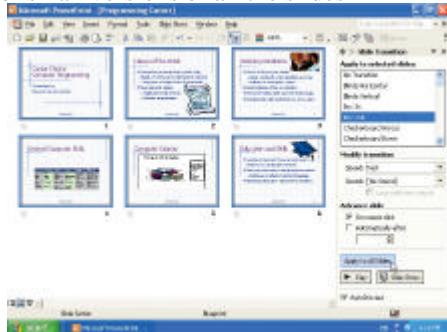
Microsoft PowerPoint - [Engineering Career]

File Edit View Insert Format Tools Slide Show Window Help

Slide Transition

Apply to selected slides:

No Transition

Blinds Horizontal

Blinds Vertical

Box In

Box Out

Checkerboard Across

Checkerboard Down

Modify transition

Speed: Fast

Sound: [No Sound]

Advance slide

On mouse click

Automatically after

Apply to All Slides

Play

Slide Show

AutoPreview

Career Choice: Computer Engineering

Nature of the Work

Working Conditions

Related Computer Skills

Computer Tutorial

Education and Skills

1

2

3

4

5

6

Slide Sorter

Blueprint

start

Microsoft PowerPoint